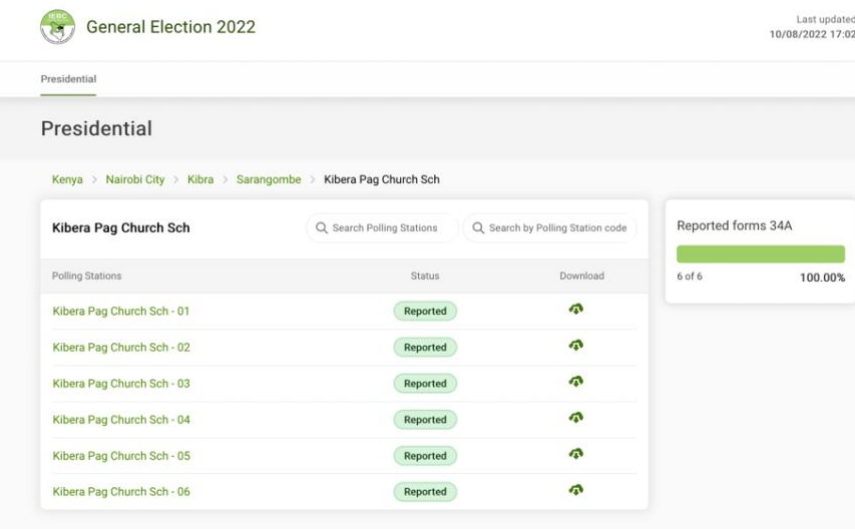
IEBC

General Election 2022

Last updated
10/08/2022 17:02

Presidential

Presidential

Kenya > Nairobi City > Kibra > Sarangombe > Kibera Pag Church Sch

Kibera Pag Church Sch

Search Polling Stations

Search by Polling Station code

| Polling Stations | Status | Download |
|---|---|---|
| Kibera Pag Church Sch - 01 | Reported | |
| Kibera Pag Church Sch - 02 | Reported | |
| Kibera Pag Church Sch - 03 | Reported | |
| Kibera Pag Church Sch - 04 | Reported | |
| Kibera Pag Church Sch - 05 | Reported | |
| Kibera Pag Church Sch - 06 | Reported | |

Reported forms 34A

6 of 6

100.00%